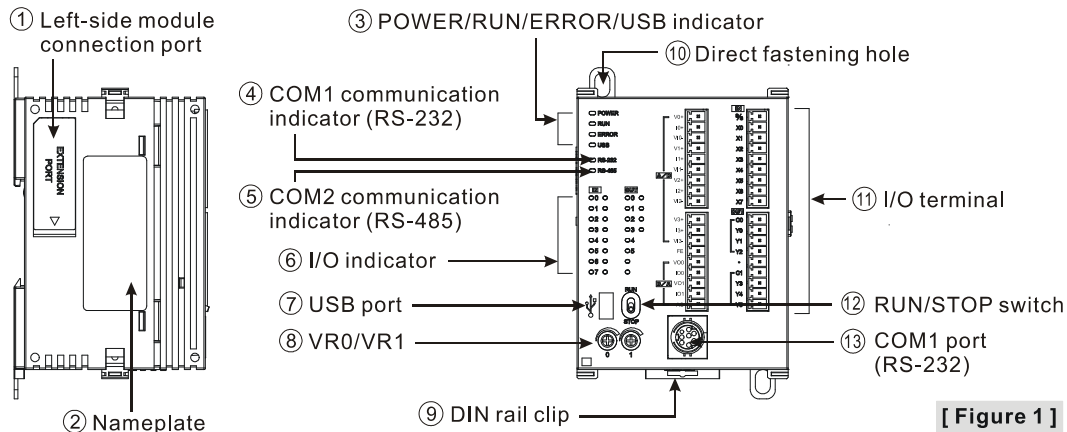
① Left-side module connection port

EXTENSION PORT

② Nameplate

③ POWER/RUN/ERROR/USB indicator

⑩ Direct fastening hole

④ COM1 communication indicator (RS-232)

⑤ COM2 communication indicator (RS-485)

⑥ I/O indicator

⑦ USB port

⑧ VR0/VR1

⑨ DIN rail clip

⑪ I/O terminal

⑫ RUN/STOP switch

⑬ COM1 port (RS-232)

POWER
RUN
ERROR
USB
RS-232
RS-485

C0 C1 C2 C3 C4 C5 C6 C7

C0 C1 C2 C3 C4 C5

RUN
STOP

0 1

[ Figure 1 ]